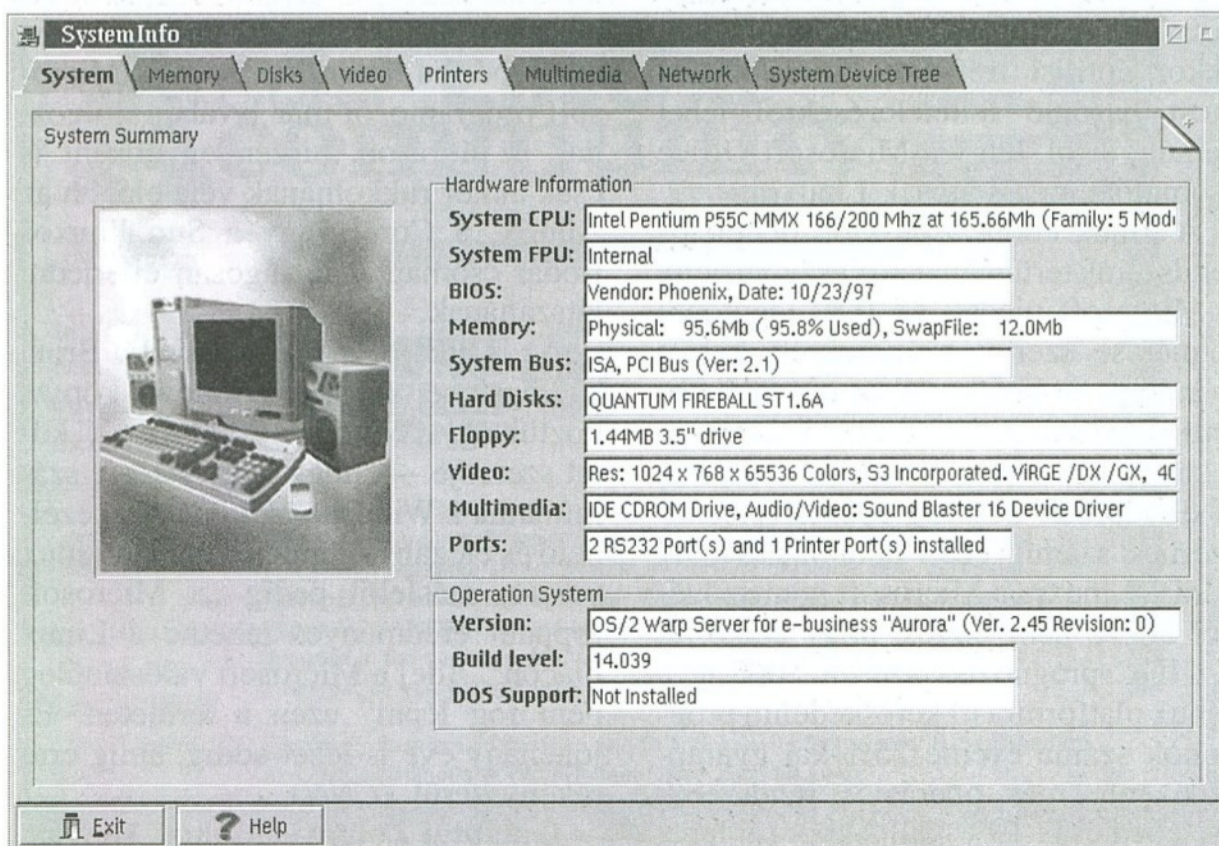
SystemInfo

System | Memory | Disks | Video | Printers | Multimedia | Network | System Device Tree

System Summary

Hardware Information

| | |
|---|---|
| System CPU: | Intel Pentium P55C MMX 166/200 Mhz at 165.66Mh (Family: 5 Mod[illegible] |
| System FPU: | Internal |
| BIOS: | Vendor: Phoenix, Date: 10/23/97 |
| Memory: | Physical: 95.6Mb ( 95.8% Used), SwapFile: 12.0Mb |
| System Bus: | ISA, PCI Bus (Ver: 2.1) |
| Hard Disks: | QUANTUM FIREBALL ST1.6A |
| Floppy: | 1.44MB 3.5" drive |
| Video: | Res: 1024 x 768 x 65536 Colors, S3 Incorporated. ViRGE /DX /GX, 4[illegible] |
| Multimedia: | IDE CDROM Drive, Audio/Video: Sound Blaster 16 Device Driver |
| Ports: | 2 RS232 Port(s) and 1 Printer Port(s) installed |

Operation System

| | |
|---|---|
| Version: | OS/2 Warp Server for e-business "Aurora" (Ver. 2.45 Revision: 0) |
| Build level: | 14.039 |
| DOS Support: | Not Installed |

Exit

Help